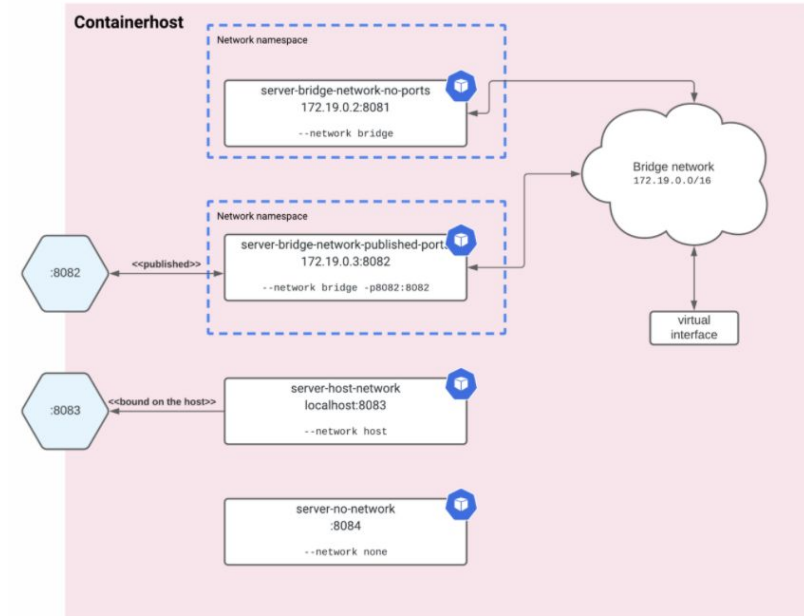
Containerhost

Network namespace

server-bridge-network-no-ports
172.19.0.2:8081

--network bridge

Bridge network
172.19.0.0/16

Network namespace

:8082

<<published>>

server-bridge-network-published-ports
172.19.0.3:8082

--network bridge -p8082:8082

virtual
interface

:8083

<<bound on the host>>

server-host-network
localhost:8083

--network host

server-no-network
:8084

--network none